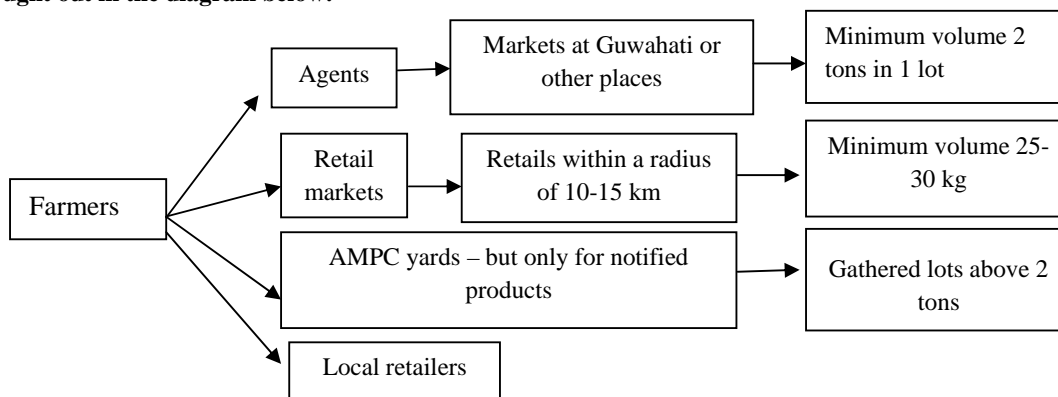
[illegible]ught out in the diagram below:

Farmers

Agents

Markets at Guwahati or other places

Minimum volume 2 tons in 1 lot

Retail markets

Retails within a radius of 10-15 km

Minimum volume 25-30 kg

AMPC yards – but only for notified products

Gathered lots above 2 tons

Local retailers